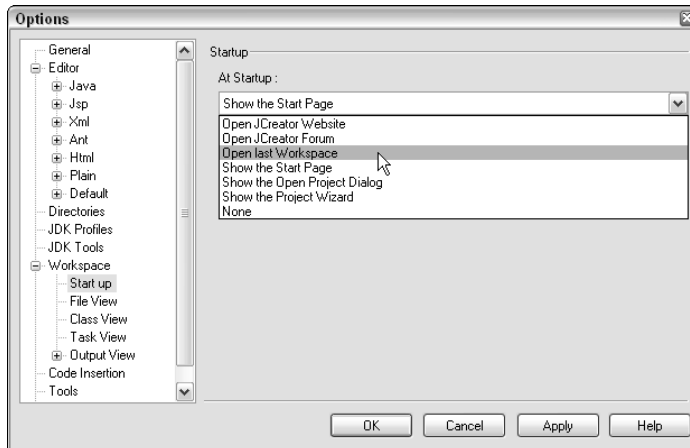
Options

General
Editor
Java
Jsp
Xml
Ant
Html
Plain
Default
Directories
JDK Profiles
JDK Tools
Workspace
Start up
File View
Class View
Task View
Output View
Code Insertion
Tools

Startup

At Startup :

Show the Start Page

Open JCreator Website
Open JCreator Forum
Open last Workspace
Show the Start Page
Show the Open Project Dialog
Show the Project Wizard
None

OK
Cancel
Apply
Help